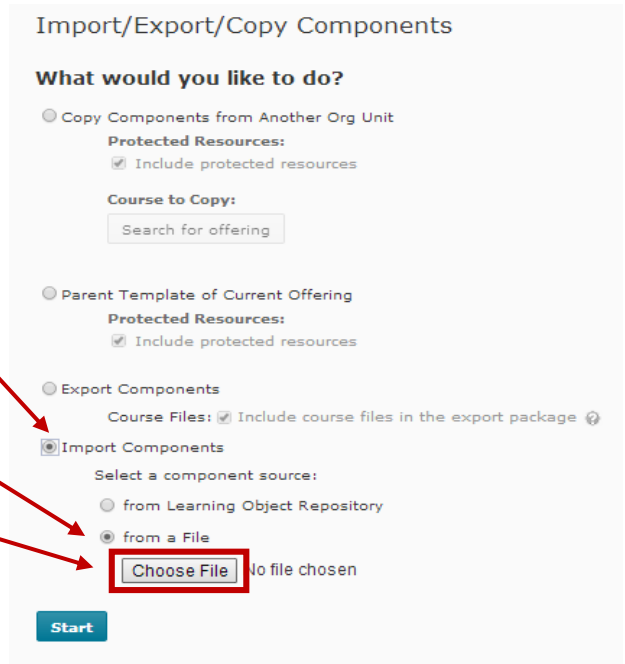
Import/Export/Copy Components

What would you like to do?

Copy Components from Another Org Unit

Protected Resources:

Include protected resources

Course to Copy:

Search for offering

Parent Template of Current Offering

Protected Resources:

Include protected resources

Export Components

Course Files: Include course files in the export package

Import Components

Select a component source:

from Learning Object Repository

from a File

Choose File No file chosen

Start